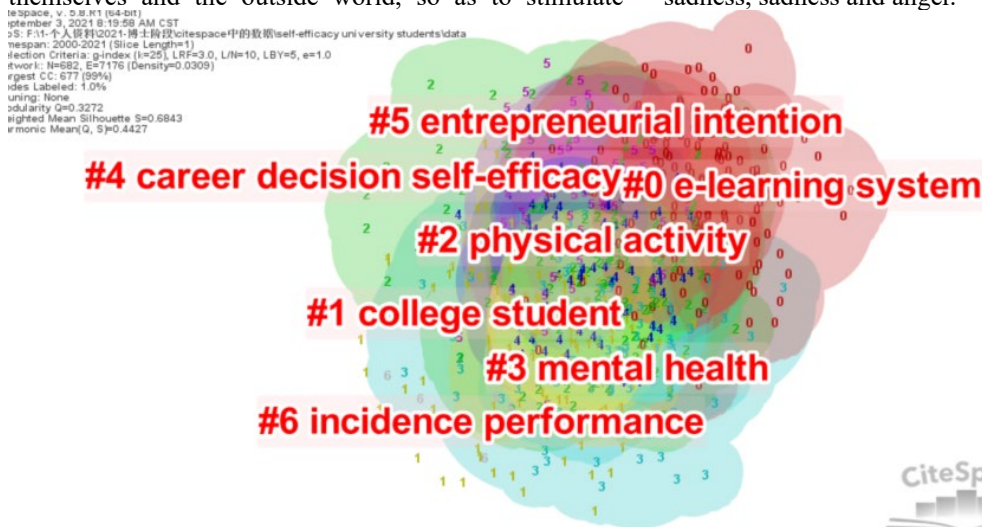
themselves and the outside world, so as to stimulate sadness, sadness and anger.

iteSpace, v. 5.8.R1 (64-bit)
eptember 3, 2021 8:19:58 AM CST
oS: F:\1-个人资料\2021-博士阶段\citespace中的数据\self-efficacy university students\data
mespan: 2000-2021 (Slice Length=1)
election Criteria: g-index (k=25), LRF=3.0, L/N=10, LBY=5, e=1.0
etwork: N=682, E=7176 (Density=0.0309)
argest CC: 677 (99%)
odes Labeled: 1.0%
uning: None
odularity Q=0.3272
eighted Mean Silhouette S=0.6843
armonic Mean(Q, S)=0.4427

#5 entrepreneurial intention
#4 career decision self-efficacy
#0 e-learning system
#2 physical activity
#1 college student
#3 mental health
#6 incidence performance

CiteSp